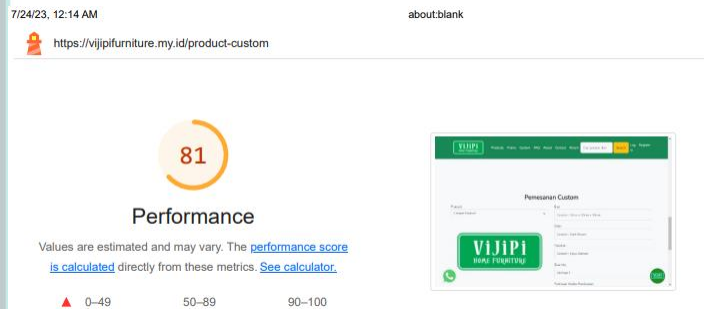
7/24/23, 12:14 AM

about:blank

https://vijipifurniture.my.id/product-custom

81

Performance

Values are estimated and may vary. The performance score is calculated directly from these metrics. See calculator.

0–49

50–89

90–100

VIJIPI

Pemesanan Custom

VIJIPI
HOME FURNITURE